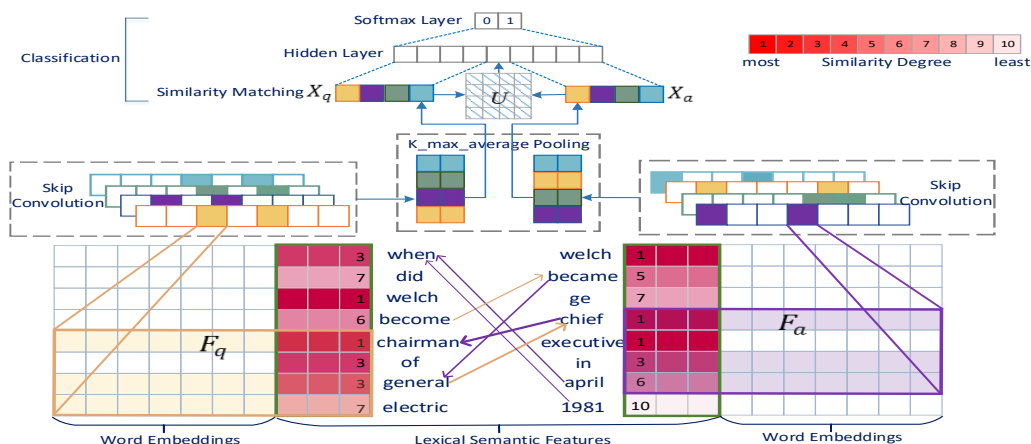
Softmax Layer
0 1
Classification
Hidden Layer
1 2 3 4 5 6 7 8 9 10
most Similarity Degree least
Similarity Matching $X_q$
$U$
$X_a$
K_max_average Pooling
Skip Convolution
Skip Convolution
3
7
1
6
1
7
3
7
when
did
welch
become
chairman
of
general
electric
welch
became
ge
chief
executive
in
april
1981
1
5
7
1
1
3
6
10
$F_q$
$F_a$
Word Embeddings
Lexical Semantic Features
Word Embeddings